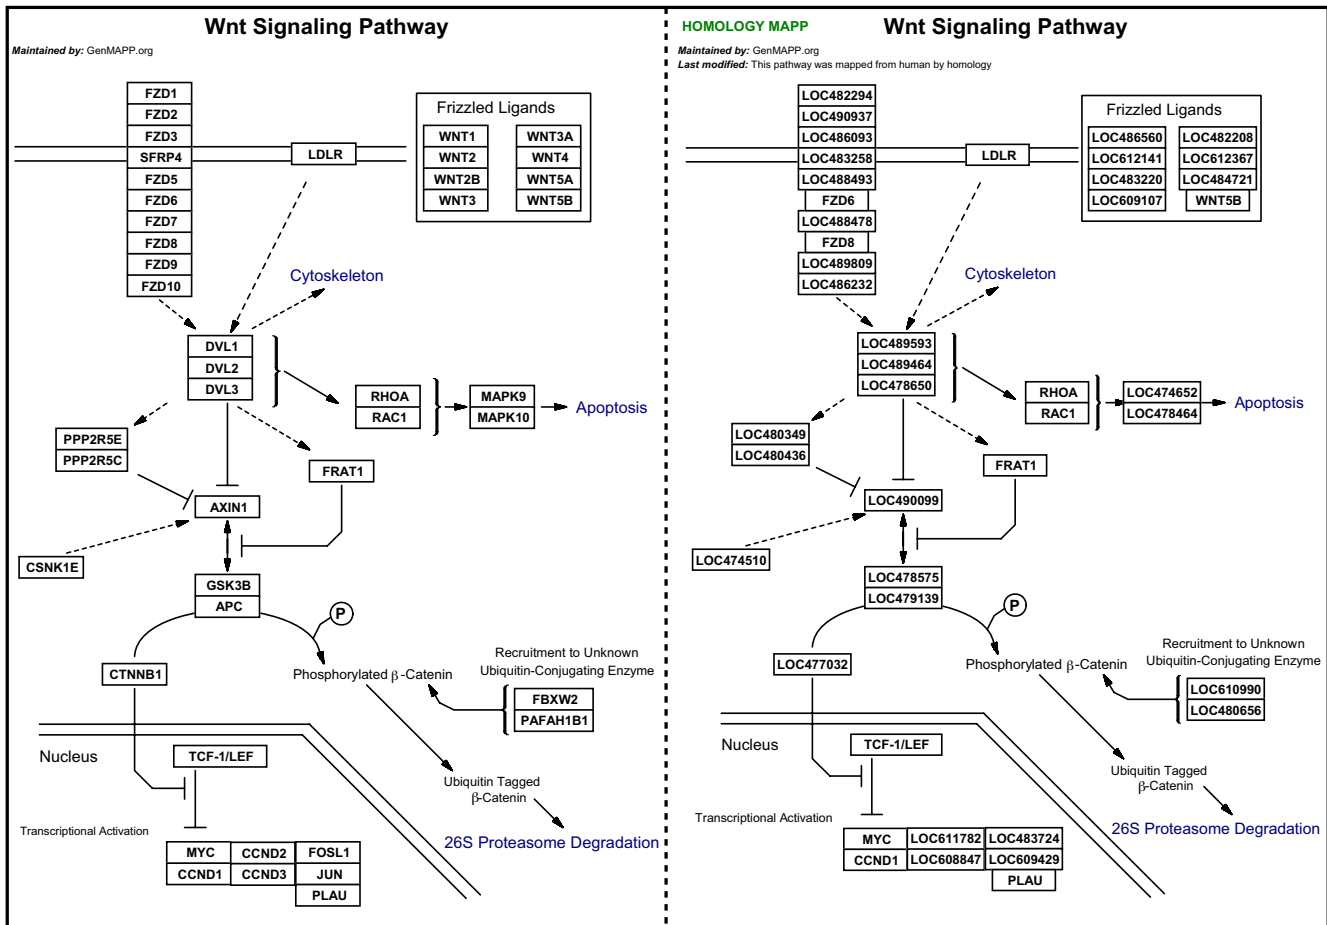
Wnt Signaling Pathway
Maintained by: GenMAPP.org

FZD1
FZD2
FZD3
SFRP4
FZD5
FZD6
FZD7
FZD8
FZD9
FZD10

LDLR

Frizzled Ligands

| WNT1 | WNT3A |
|---|---|
| WNT2 | WNT4 |
| WNT2B | WNT5A |
| WNT3 | WNT5B |

Cytoskeleton

DVL1
DVL2
DVL3

RHOA
RAC1

MAPK9
MAPK10

Apoptosis

PPP2R5E
PPP2R5C

FRAT1

AXIN1

CSNK1E

GSK3B
APC

P

CTNNB1

Phosphorylated $\beta$-Catenin

Recruitment to Unknown Ubiquitin-Conjugating Enzyme

FBXW2
PAFAH1B1

Nucleus

TCF-1/LEF

Ubiquitin Tagged $\beta$-Catenin

Transcriptional Activation

26S Proteasome Degradation

| MYC | CCND2 | FOSL1 |
|---|---|---|
| CCND1 | CCND3 | JUN |
| | | PLAU |

HOMOLOGY MAPP
Wnt Signaling Pathway
Maintained by: GenMAPP.org
Last modified: This pathway was mapped from human by homology

LOC482294
LOC490937
LOC486093
LOC483258
LOC488493
FZD6
LOC488478
FZD8
LOC489809
LOC486232

LDLR

Frizzled Ligands

| LOC486560 | LOC482208 |
|---|---|
| LOC612141 | LOC612367 |
| LOC483220 | LOC484721 |
| LOC609107 | WNT5B |

Cytoskeleton

LOC489593
LOC489464
LOC478650

RHOA
RAC1

LOC474652
LOC478464

Apoptosis

LOC480349
LOC480436

FRAT1

LOC490099

LOC474510

LOC478575
LOC479139

P

LOC477032

Phosphorylated $\beta$-Catenin

Recruitment to Unknown Ubiquitin-Conjugating Enzyme

LOC610990
LOC480656

Nucleus

TCF-1/LEF

Ubiquitin Tagged $\beta$-Catenin

Transcriptional Activation

26S Proteasome Degradation

| MYC | LOC611782 | LOC483724 |
|---|---|---|
| CCND1 | LOC608847 | LOC609429 |
| | | PLAU |